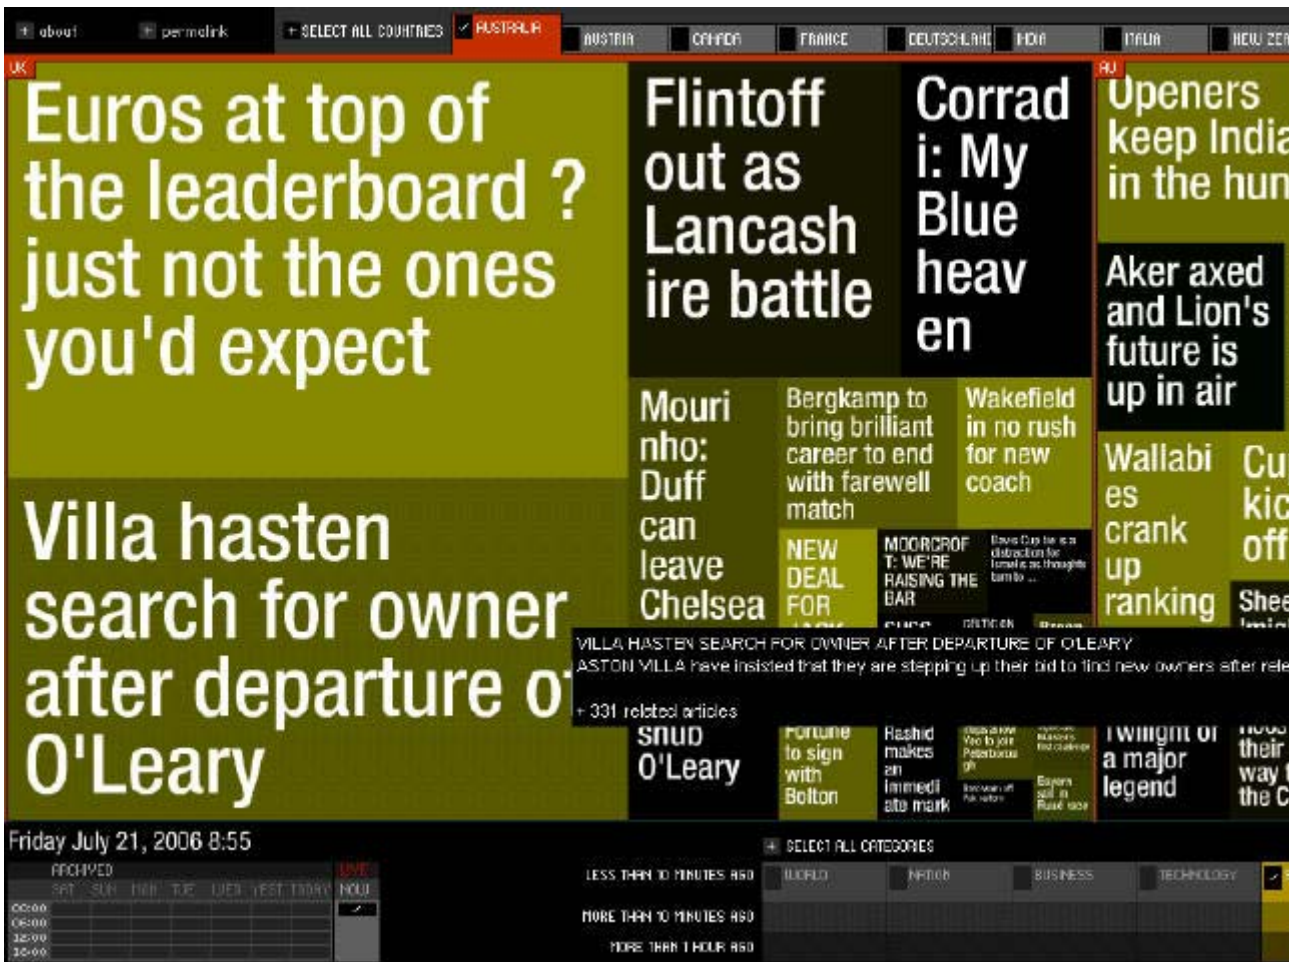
+ about + permalink + SELECT ALL COUNTRIES ✓ AUSTRALIA AUSTRIA CANADA FRANCE DEUTSCHLAND INDIA ITALIA NEW ZE

UK

Euros at top of the leaderboard ? just not the ones you'd expect

Villa hasten search for owner after departure of O'Leary

Flintoff out as Lancashire battle

Corradi: My Blue heaven

Mourinho: Duff can leave Chelsea

Bergkamp to bring brilliant career to end with farewell match

Wakefield in no rush for new coach

NEW DEAL FOR

MOORCROFT: WE'RE RAISING THE BAR

Davis Cup tie is a distraction for Israelis as thoughts turn to ...

snub O'Leary

Fortune to sign with Bolton

Rashid makes an immediate mark

AU

Openers keep India in the hun

Aker axed and Lion's future is up in air

Wallabies crank up ranking

Cu kic off

Shee

Twilight of a major legend

their way the C

VILLA HASTEN SEARCH FOR OWNER AFTER DEPARTURE OF O'LEARY
ASTON VILLA have insisted that they are stepping up their bid to find new owners after rele

+ 331 related articles

Friday July 21, 2006 8:55

ARCHIVED LIVE
SAT SUN MON TUE WED YEST TODAY NOW
00:00
06:00
12:00
18:00

+ SELECT ALL CATEGORIES
LESS THAN 10 MINUTES AGO
MORE THAN 10 MINUTES AGO
MORE THAN 1 HOUR AGO
WORLD NATION BUSINESS TECHNOLOGY